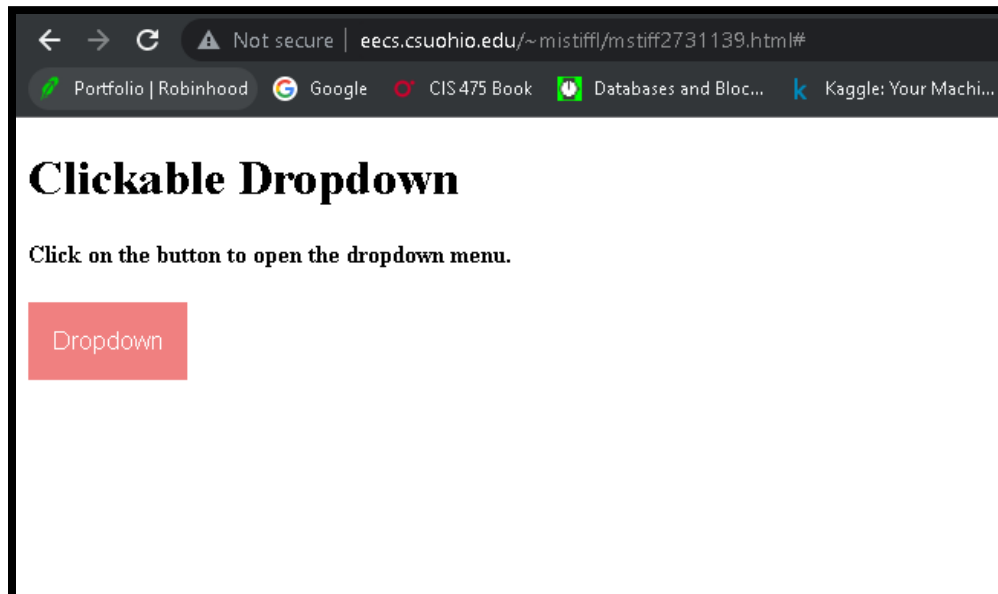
Not secure | eecs.csuohio.edu/~mistiffl/mstiff2731139.html#

Portfolio | Robinhood Google CIS 475 Book Databases and Bloc... Kaggle: Your Machi...

# Clickable Dropdown

**Click on the button to open the dropdown menu.**

Dropdown